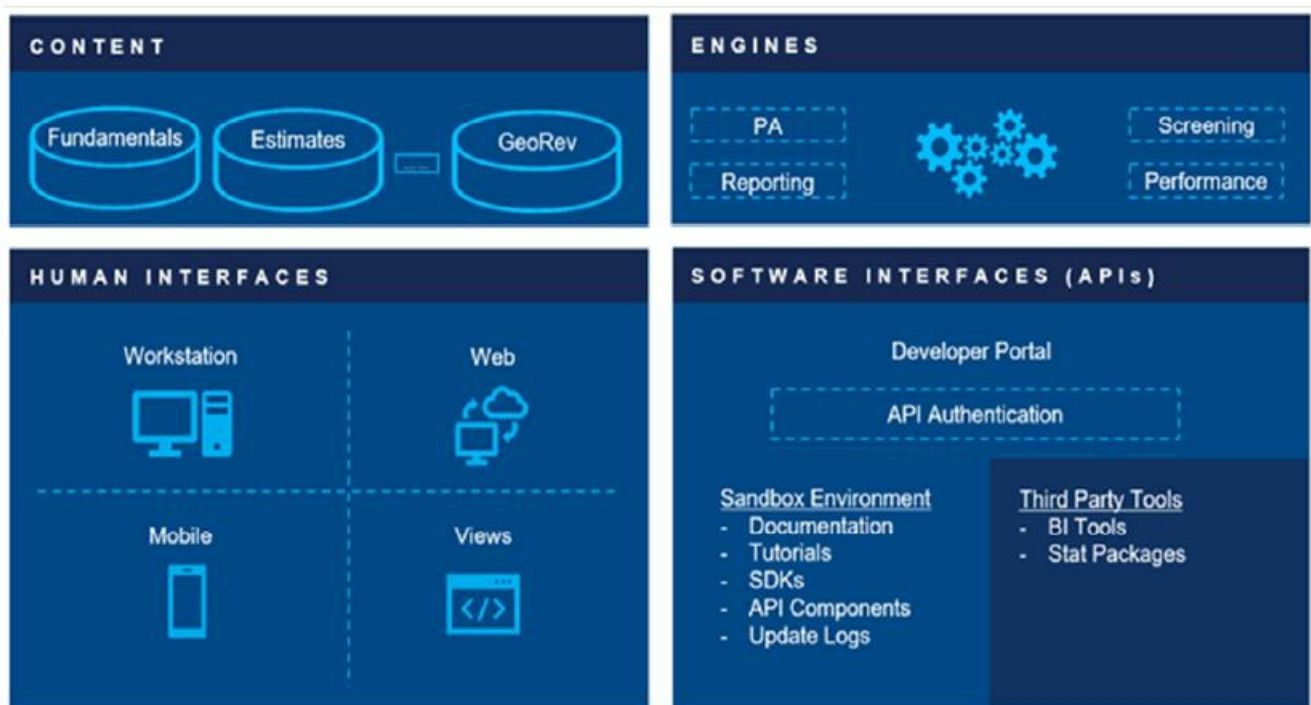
CONTENT

Fundamentals

Estimates

GeoRev

ENGINES

PA

Reporting

Screening

Performance

HUMAN INTERFACES

Workstation

Web

Mobile

Views

SOFTWARE INTERFACES (APIs)

Developer Portal

API Authentication

Sandbox Environment
- Documentation
- Tutorials
- SDKs
- API Components
- Update Logs

Third Party Tools
- BI Tools
- Stat Packages